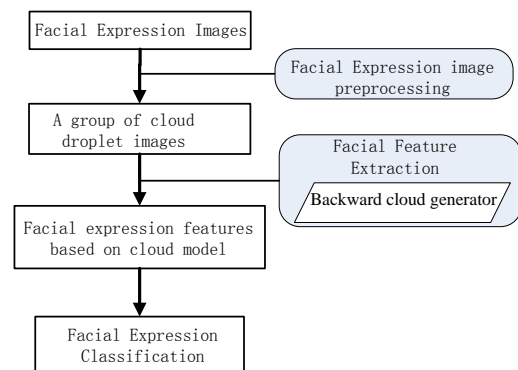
Facial Expression Images

Facial Expression image preprocessing

A group of cloud droplet images

Facial Feature Extraction

Backward cloud generator

Facial expression features based on cloud model

Facial Expression Classification